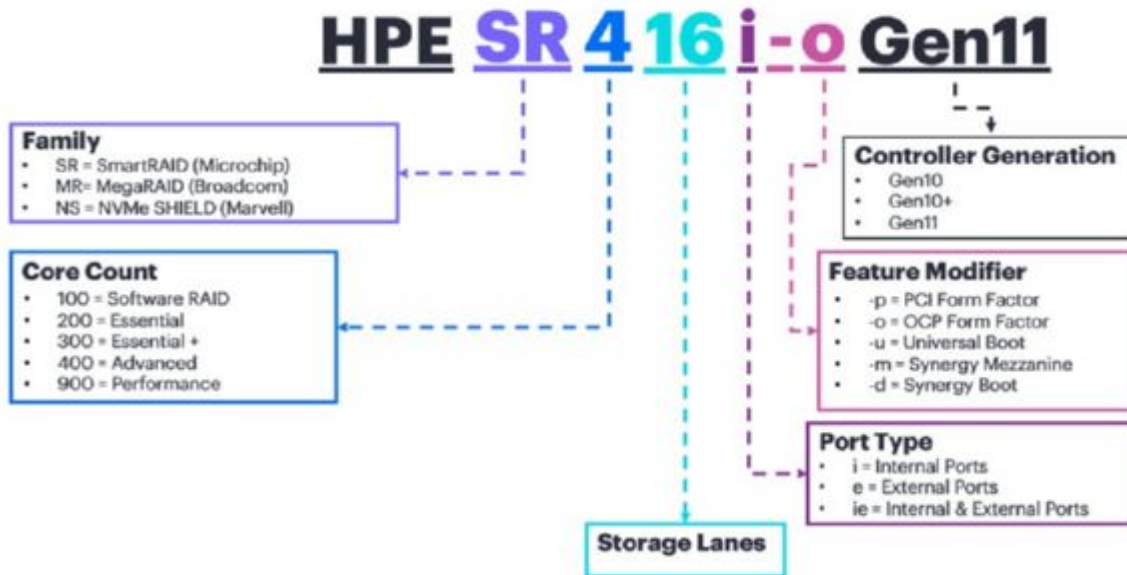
HPE SR 4 16 i -o Gen11

Family
- SR = SmartRAID (Microchip)
- MR= MegaRAID (Broadcom)
- NS = NVMe SHIELD (Marvell)

Core Count
- 100 = Software RAID
- 200 = Essential
- 300 = Essential +
- 400 = Advanced
- 900 = Performance

Controller Generation
- Gen10
- Gen10+
- Gen11

Feature Modifier
- -p = PCI Form Factor
- -o = OCP Form Factor
- -u = Universal Boot
- -m = Synergy Mezzanine
- -d = Synergy Boot

Port Type
- i = Internal Ports
- e = External Ports
- ie = Internal & External Ports

Storage Lanes